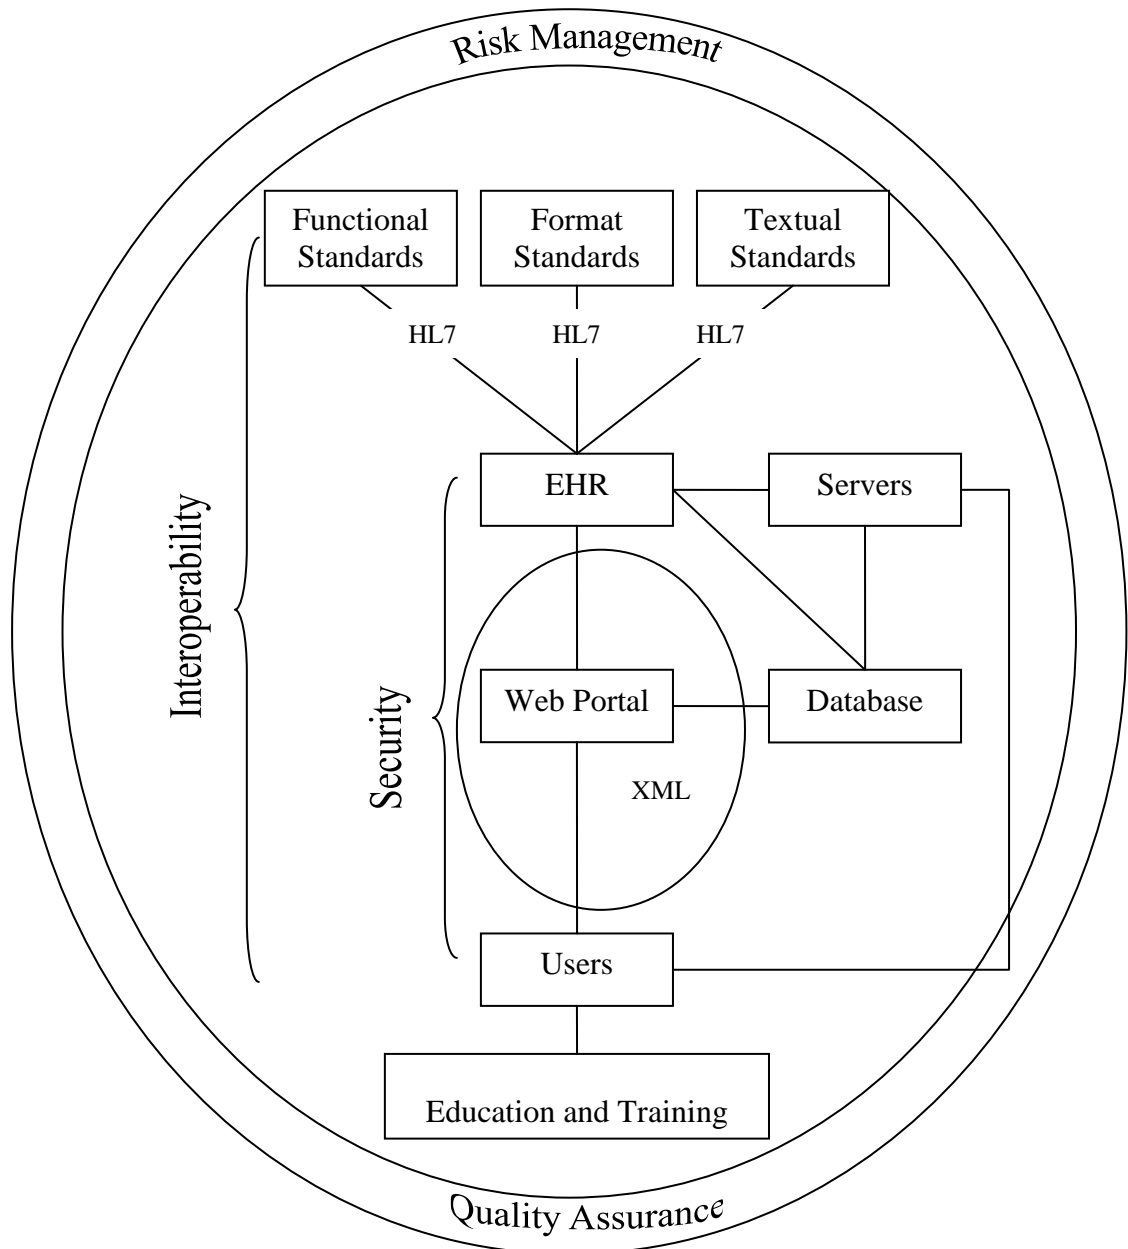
Risk Management

Functional Standards

Format Standards

Textual Standards

HL7

HL7

HL7

Interoperability

EHR

Servers

Security

Web Portal

Database

XML

Users

Education and Training

Quality Assurance